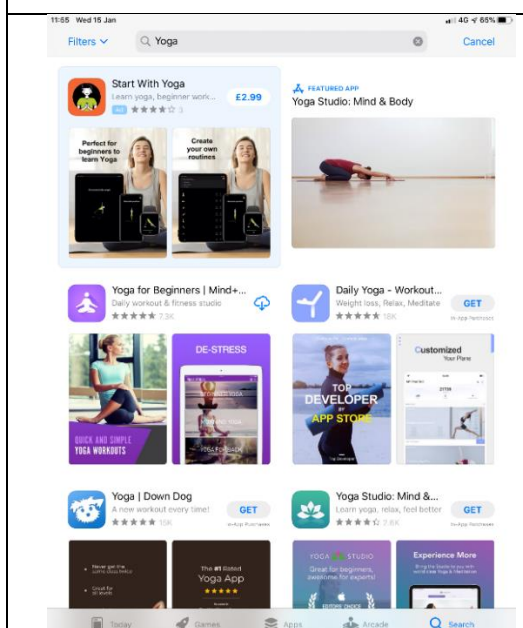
11:55 Wed 15 Jan

4G 65%

Filters

Yoga

Cancel

Start With Yoga

Learn yoga, beginner workout

Ad ★★★★☆ 3

£2.99

Perfect for beginners to learn Yoga

Create your own routines

FEATURED APP

Yoga Studio: Mind & Body

Yoga for Beginners | Mind+...

Daily workout & fitness studio

★★★★★ 7.3K

DE-STRESS

QUICK AND SIMPLE YOGA WORKOUTS

Daily Yoga - Workout...

Weight loss, Relax, Meditate

★★★★★ 18K

GET

In-App Purchases

TOP DEVELOPER BY APP STORE

Customized

Your Plans

Yoga | Down Dog

A new workout every time!

★★★★★ 15K

GET

In-App Purchases

The #1 Rated Yoga App

Yoga Studio: Mind &...

Learn yoga, relax, feel better

★★★★☆ 2.8K

GET

In-App Purchases

YOGA STUDIO

Great for beginners, awesome for experts!

Experience More

Today

Games

Apps

Arcade

Search